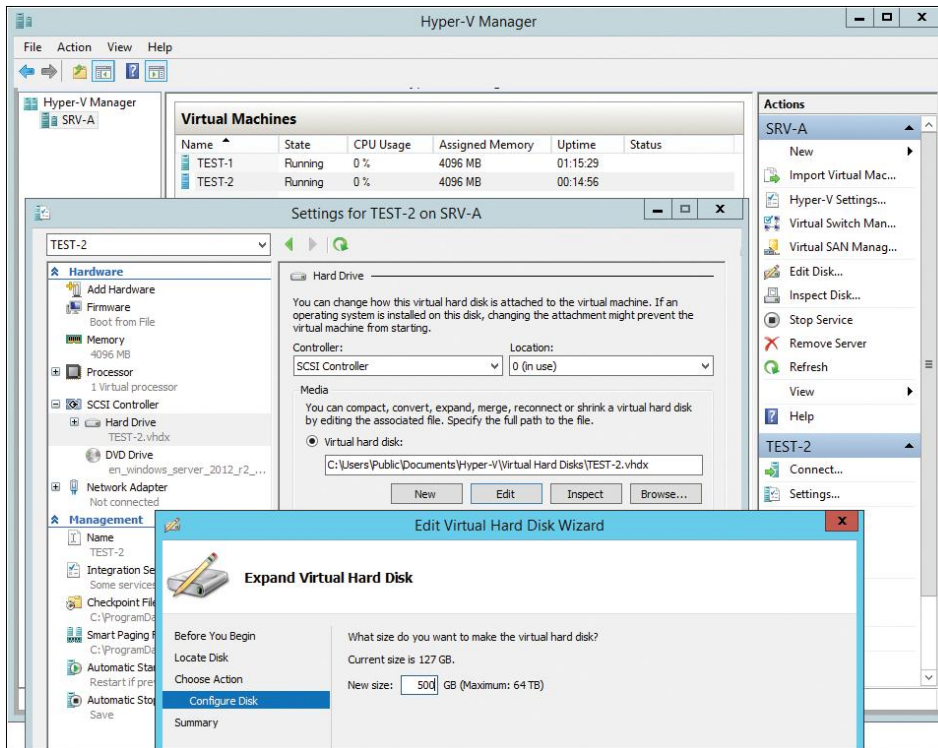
Hyper-V Manager

File Action View Help

Hyper-V Manager
SRV-A

Virtual Machines

| Name | State | CPU Usage | Assigned Memory | Uptime | Status |
|---|---|---|---|---|---|
| TEST-1 | Running | 0 % | 4096 MB | 01:15:29 | |
| TEST-2 | Running | 0 % | 4096 MB | 00:14:56 | |

Actions
SRV-A
New
Import Virtual Mac...
Hyper-V Settings...
Virtual Switch Man...
Virtual SAN Manag...
Edit Disk...
Inspect Disk...
Stop Service
Remove Server
Refresh
View
Help
TEST-2
Connect...
Settings...

Settings for TEST-2 on SRV-A

TEST-2

Hardware
Add Hardware
Firmware
Boot from File
Memory
4096 MB
Processor
1 Virtual processor
SCSI Controller
Hard Drive
TEST-2.vhdx
DVD Drive
en_windows_server_2012_r2_...
Network Adapter
Not connected
Management
Name
TEST-2
Integration Se
Some services
Checkpoint File
C:\ProgramDa
Smart Paging F
C:\ProgramDa
Automatic Sta
Restart if pre
Automatic Sto
Save

Hard Drive

You can change how this virtual hard disk is attached to the virtual machine. If an operating system is installed on this disk, changing the attachment might prevent the virtual machine from starting.

Controller:
SCSI Controller
Location:
0 (in use)

Media
You can compact, convert, expand, merge, reconnect or shrink a virtual hard disk by editing the associated file. Specify the full path to the file.
Virtual hard disk:
C:\Users\Public\Documents\Hyper-V\Virtual Hard Disks\TEST-2.vhdx
New Edit Inspect Browse...

Edit Virtual Hard Disk Wizard

Expand Virtual Hard Disk

Before You Begin
Locate Disk
Choose Action
Configure Disk
Summary

What size do you want to make the virtual hard disk?
Current size is 127 GB.
New size: 500 GB (Maximum: 64 TB)